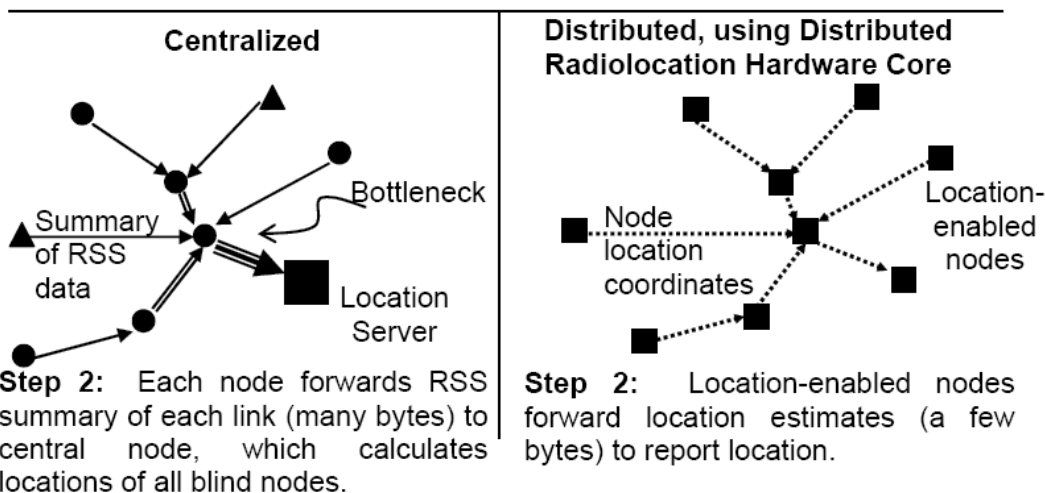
Centralized

Bottleneck

Summary of RSS data

Location Server

**Step 2:** Each node forwards RSS summary of each link (many bytes) to central node, which calculates locations of all blind nodes.

Distributed, using Distributed Radiolocation Hardware Core

Node location coordinates

Location-enabled nodes

**Step 2:** Location-enabled nodes forward location estimates (a few bytes) to report location.